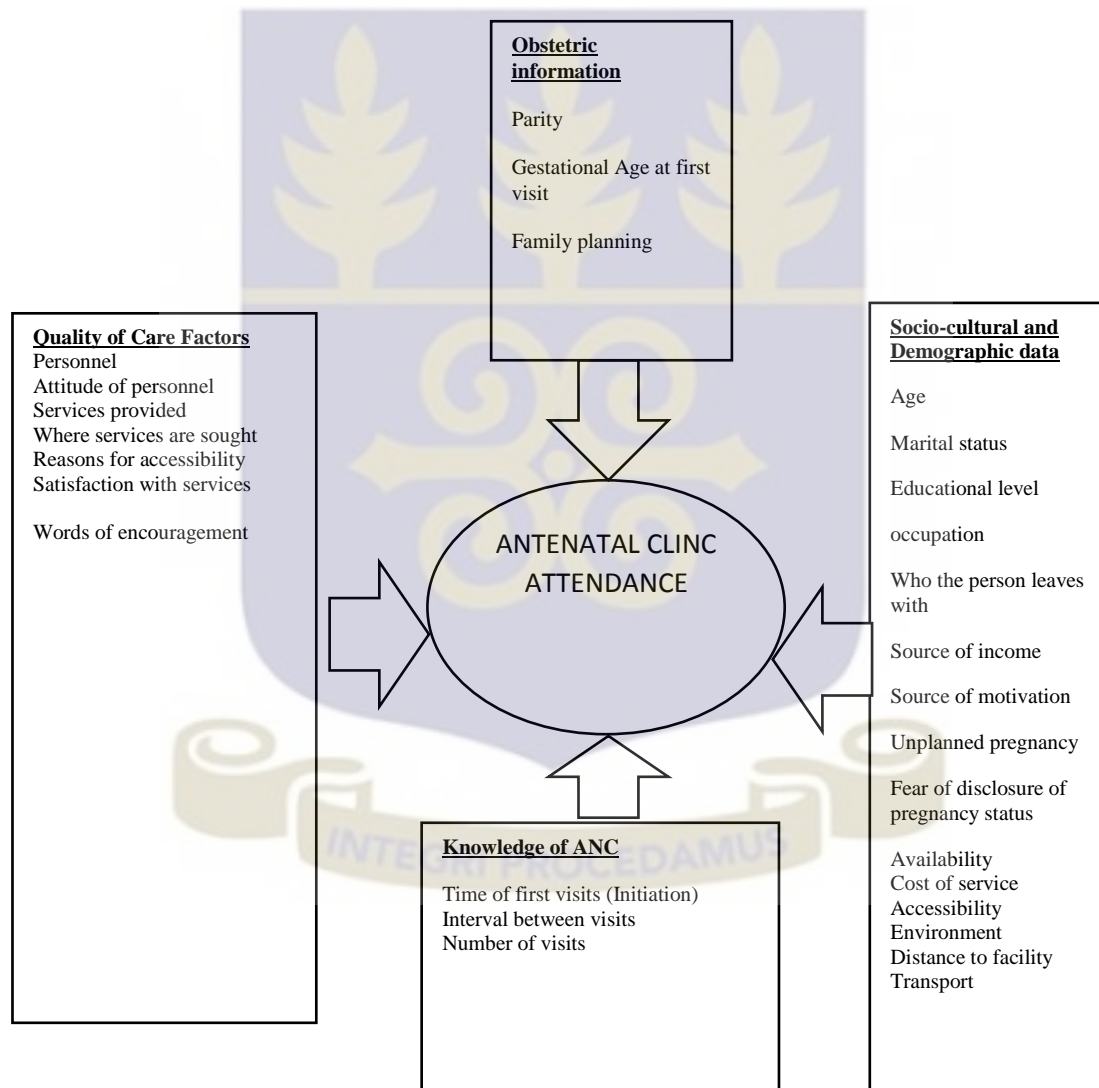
Obstetric information

Parity

Gestational Age at first visit

Family planning

Quality of Care Factors
Personnel
Attitude of personnel
Services provided
Where services are sought
Reasons for accessibility
Satisfaction with services

Words of encouragement

ANTENATAL CLINC ATTENDANCE

Socio-cultural and Demographic data

Age

Marital status

Educational level

occupation

Who the person leaves with

Source of income

Source of motivation

Unplanned pregnancy

Fear of disclosure of pregnancy status

Availability
Cost of service
Accessibility
Environment
Distance to facility
Transport

Knowledge of ANC

Time of first visits (Initiation)
Interval between visits
Number of visits

INTEGRI PROCEDAMUS